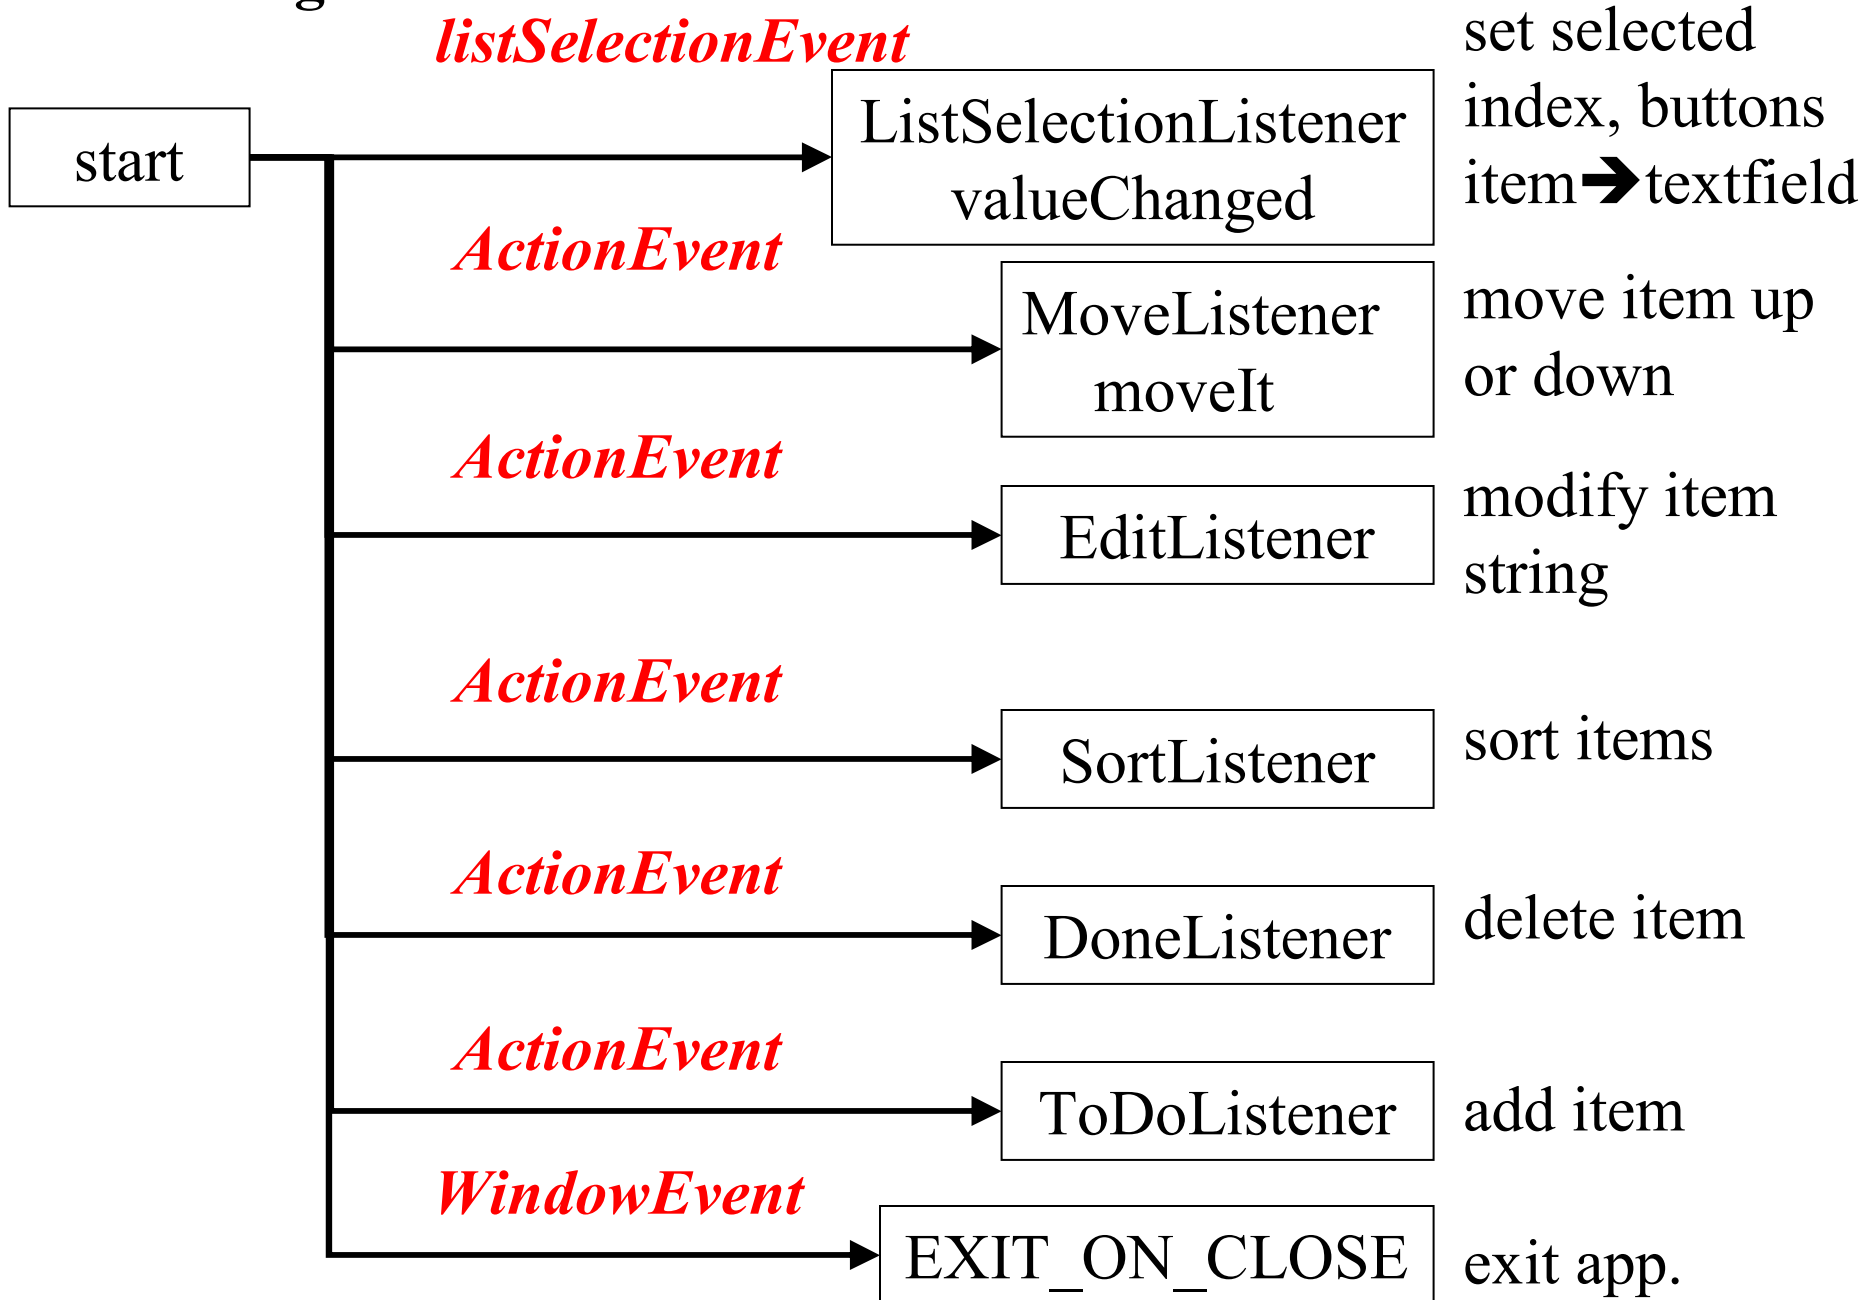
start

listSelectionEvent

ListSelectionListener valueChanged

set selected index, buttons item➔textfield

ActionEvent

MoveListener moveIt

move item up or down

ActionEvent

EditListener

modify item string

ActionEvent

SortListener

sort items

ActionEvent

DoneListener

delete item

ActionEvent

ToDoListener

add item

WindowEvent

EXIT_ON_CLOSE

exit app.